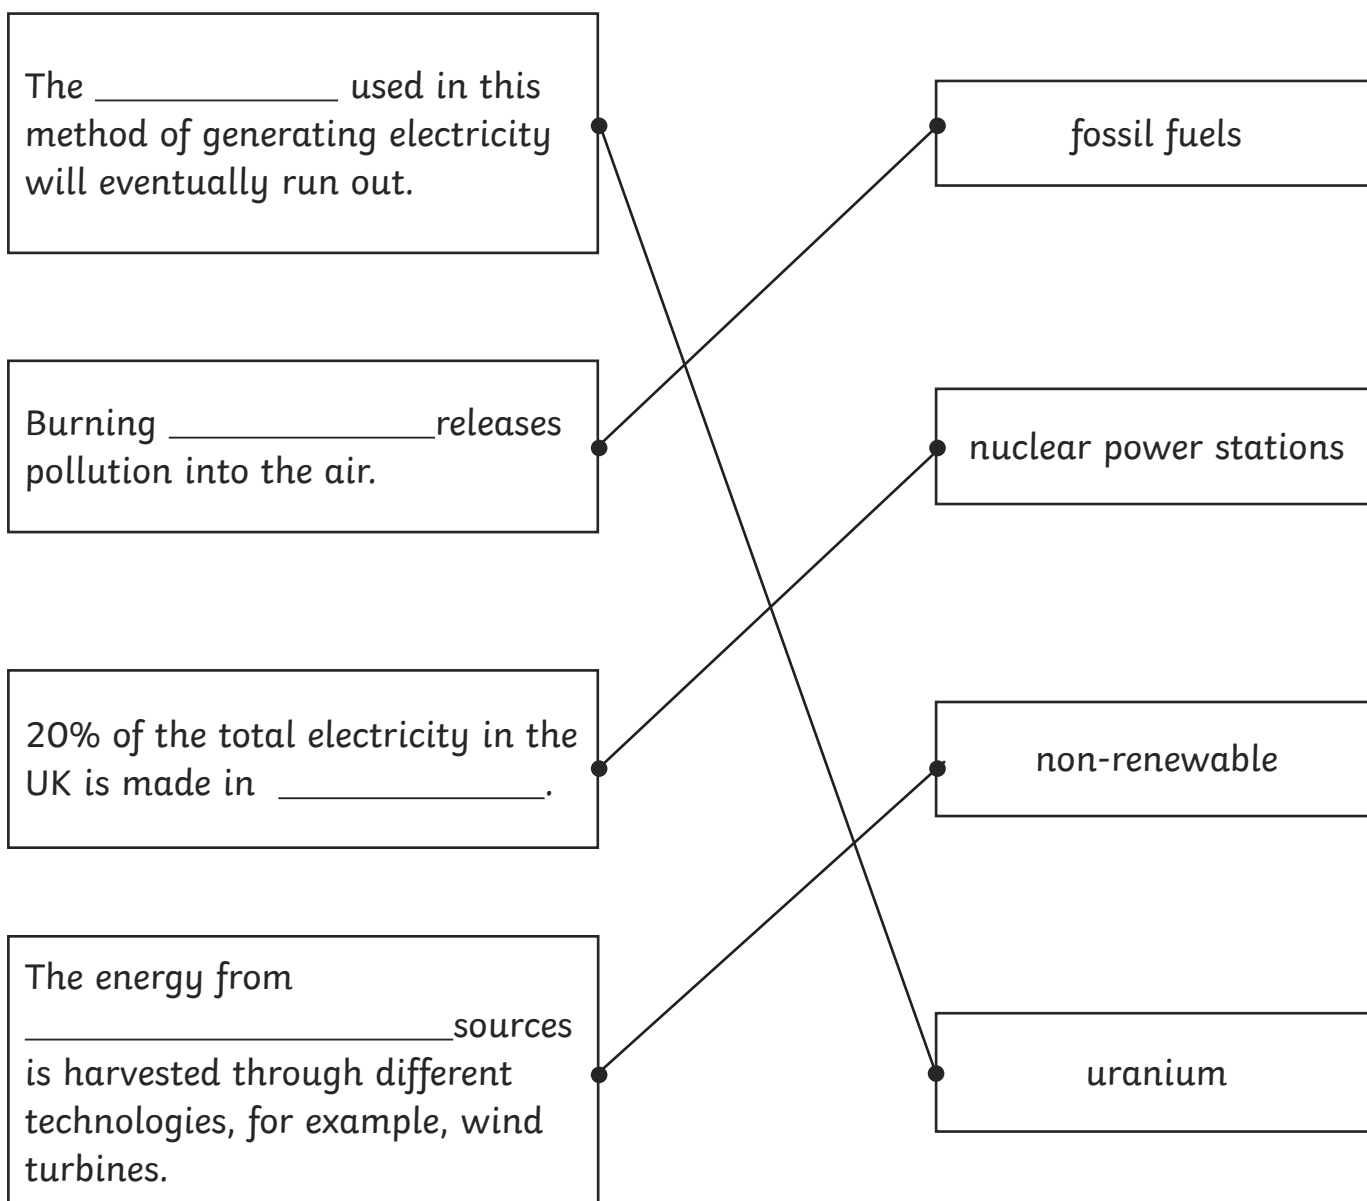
The ____________ used in this method of generating electricity will eventually run out.

Burning _____________releases pollution into the air.

20% of the total electricity in the UK is made in _____________.

The energy from ______________________sources is harvested through different technologies, for example, wind turbines.

fossil fuels

nuclear power stations

non-renewable

uranium